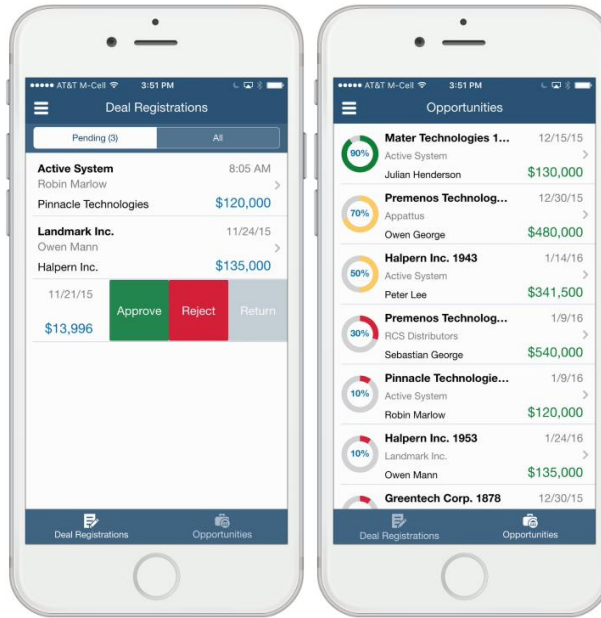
AT&T M-Cell 3:51 PM

Deal Registrations

Pending (3)
All

Active System
8:05 AM
Robin Marlow
Pinnacle Technologies
$120,000

Landmark Inc.
11/24/15
Owen Mann
Halpern Inc.
$135,000

11/21/15
$13,996
Approve
Reject
Return

Deal Registrations
Opportunities

AT&T M-Cell 3:51 PM

Opportunities

90%
Mater Technologies 1...
12/15/15
Active System
Julian Henderson
$130,000

70%
Premenos Technolog...
12/30/15
Appattus
Owen George
$480,000

50%
Halpern Inc. 1943
1/14/16
Active System
Peter Lee
$341,500

30%
Premenos Technolog...
1/9/16
RCS Distributors
Sebastian George
$540,000

10%
Pinnacle Technologie...
1/9/16
Active System
Robin Marlow
$120,000

10%
Halpern Inc. 1953
1/24/16
Landmark Inc.
Owen Mann
$135,000

Greentech Corp. 1878
12/30/15

Deal Registrations
Opportunities